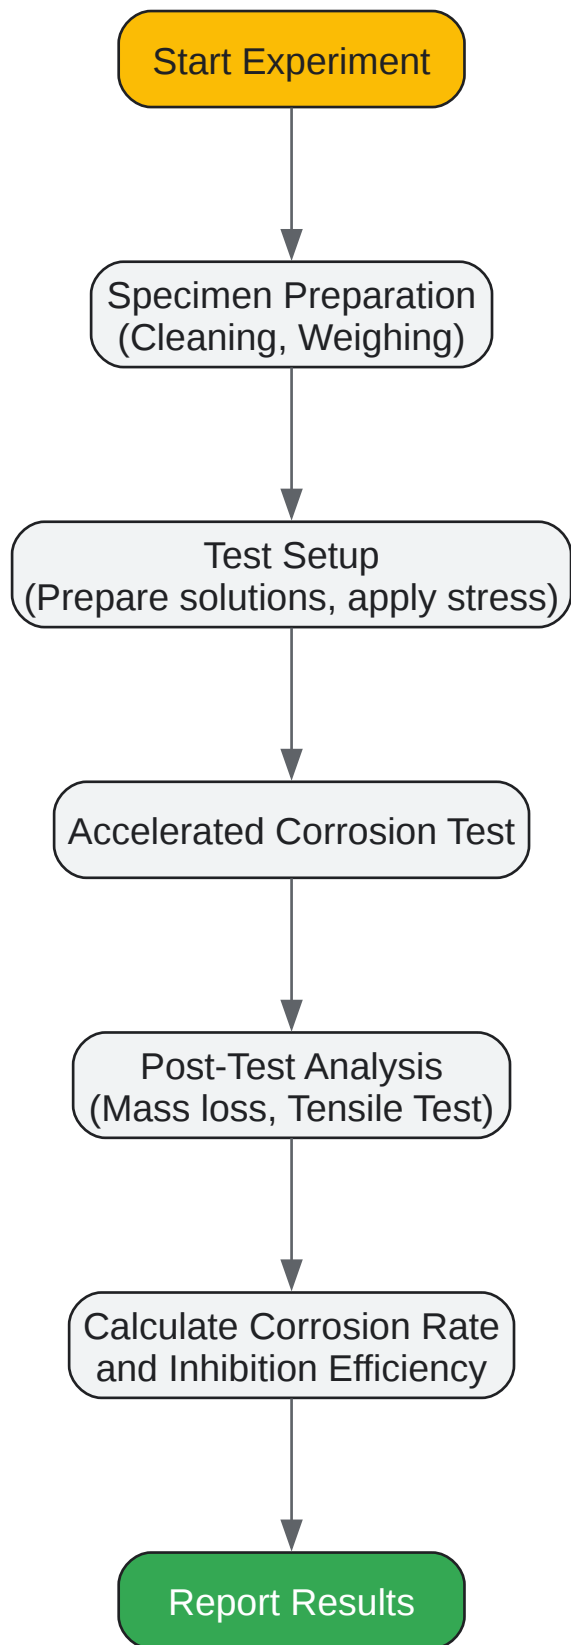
Start Experiment

Specimen Preparation
(Cleaning, Weighing)

Test Setup
(Prepare solutions, apply stress)

Accelerated Corrosion Test

Post-Test Analysis
(Mass loss, Tensile Test)

Calculate Corrosion Rate
and Inhibition Efficiency

Report Results